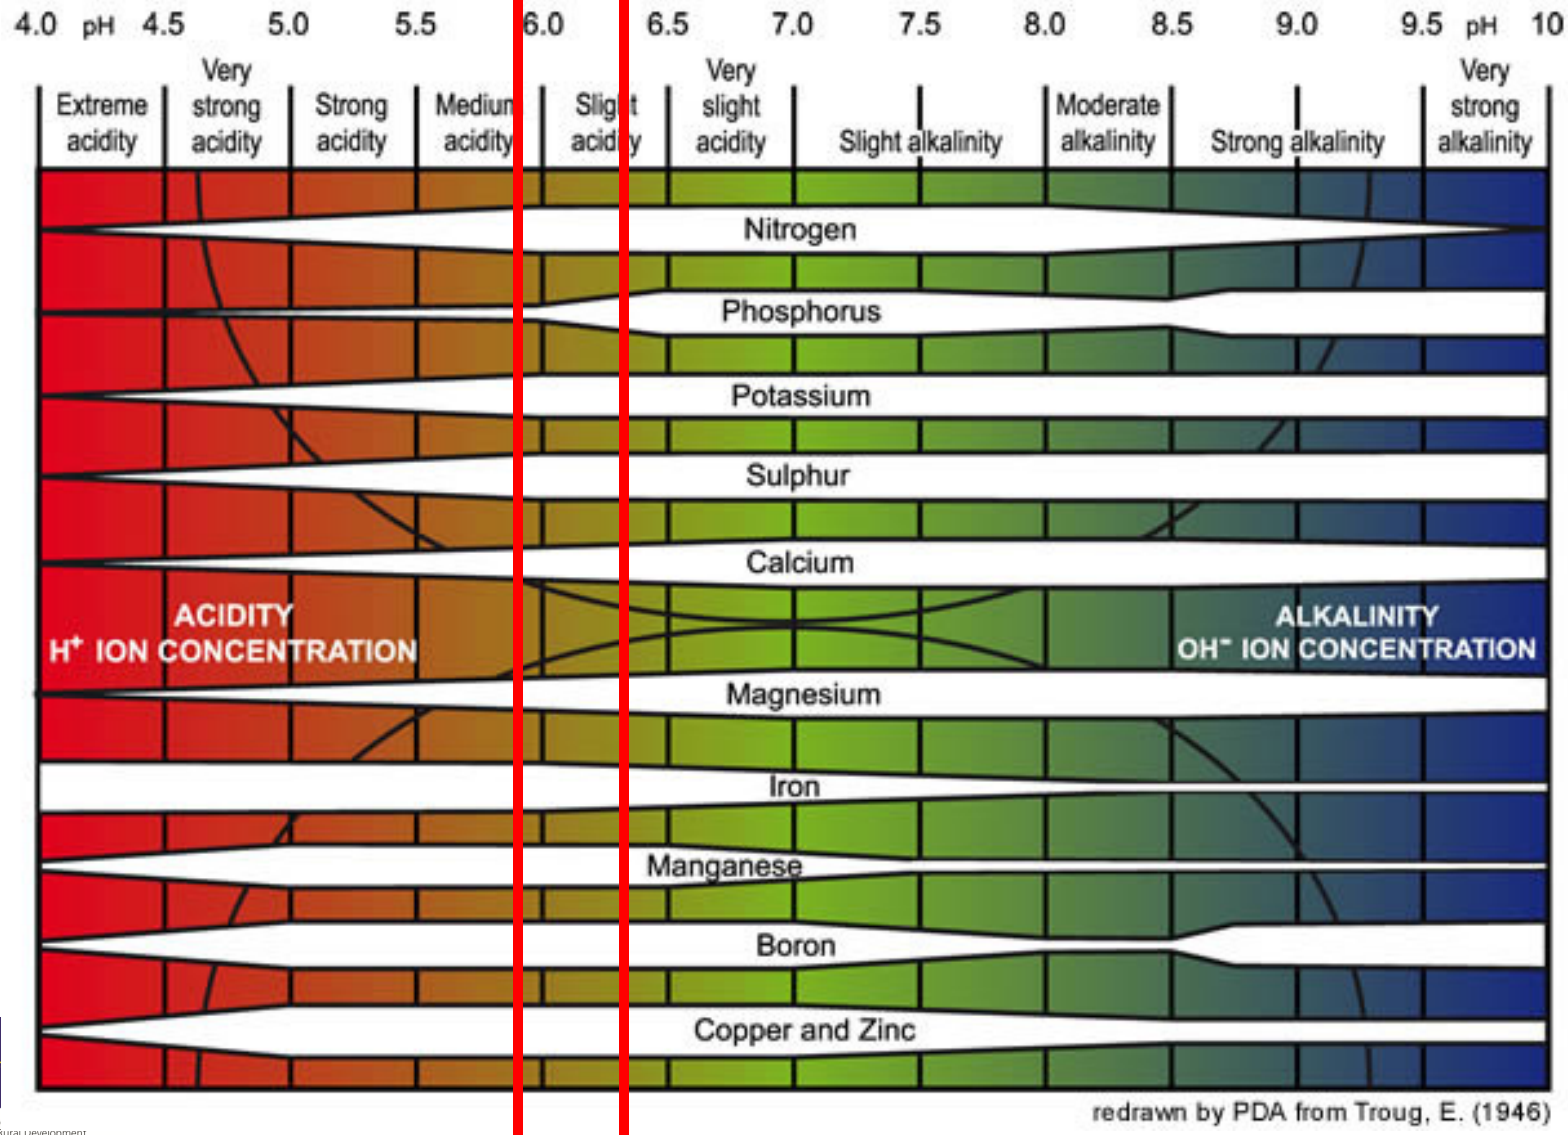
4.0 pH 4.5 5.0 5.5 6.0 6.5 7.0 7.5 8.0 8.5 9.0 9.5 pH 10

Extreme acidity | Very strong acidity | Strong acidity | Medium acidity | Slight acidity | Very slight acidity | Slight alkalinity | Moderate alkalinity | Strong alkalinity | Very strong alkalinity

Nitrogen

Phosphorus

Potassium

Sulphur

Calcium

ACIDITY
$H^+$ ION CONCENTRATION

ALKALINITY
$OH^-$ ION CONCENTRATION

Magnesium

Iron

Manganese

Boron

Copper and Zinc

redrawn by PDA from Troug, E. (1946)

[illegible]ural development